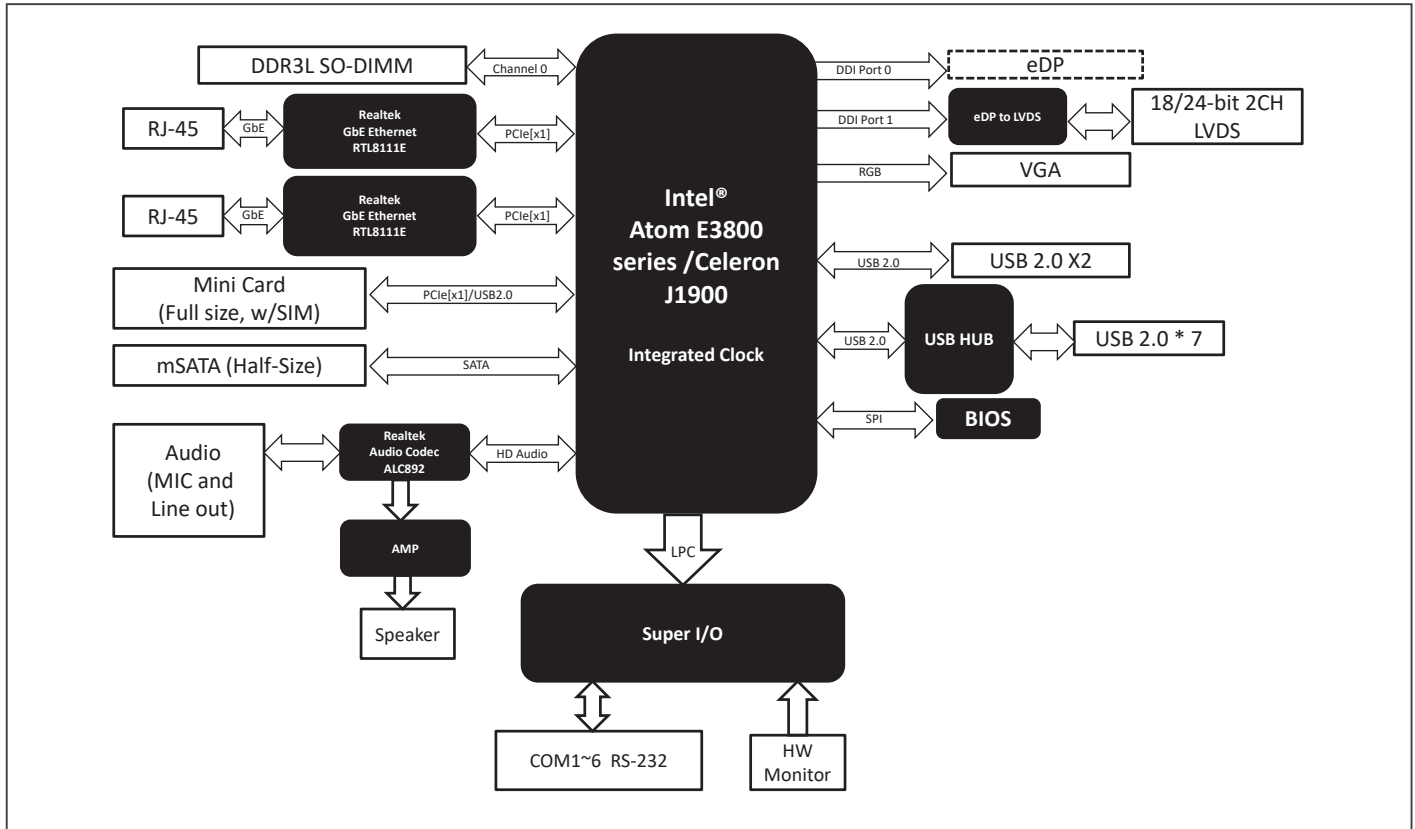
DDR3L SO-DIMM
Channel 0
RJ-45
GbE
Realtek
GbE Ethernet
RTL8111E
PCIe[x1]
RJ-45
GbE
Realtek
GbE Ethernet
RTL8111E
PCIe[x1]
Mini Card
(Full size, w/SIM)
PCIe[x1]/USB2.0
mSATA (Half-Size)
SATA
Audio
(MIC and
Line out)
Realtek
Audio Codec
ALC892
HD Audio
AMP
Speaker

Intel®
Atom E3800
series /Celeron
J1900
Integrated Clock

DDI Port 0
eDP
DDI Port 1
eDP to LVDS
18/24-bit 2CH
LVDS
RGB
VGA
USB 2.0
USB 2.0 X2
USB 2.0
USB HUB
USB 2.0 * 7
SPI
BIOS

LPC
Super I/O
COM1~6 RS-232
HW
Monitor